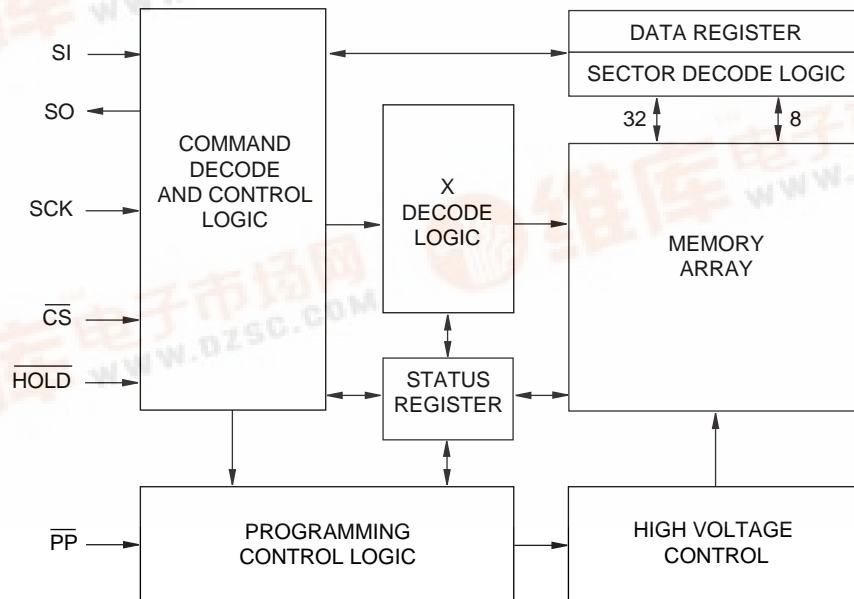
SI

SO

SCK

$\overline{CS}$

$\overline{HOLD}$

$\overline{PP}$

COMMAND DECODE AND CONTROL LOGIC

DATA REGISTER

SECTOR DECODE LOGIC

32

8

X DECODE LOGIC

MEMORY ARRAY

STATUS REGISTER

PROGRAMMING CONTROL LOGIC

HIGH VOLTAGE CONTROL

维库电子市场网 WWW.DZSC.COM